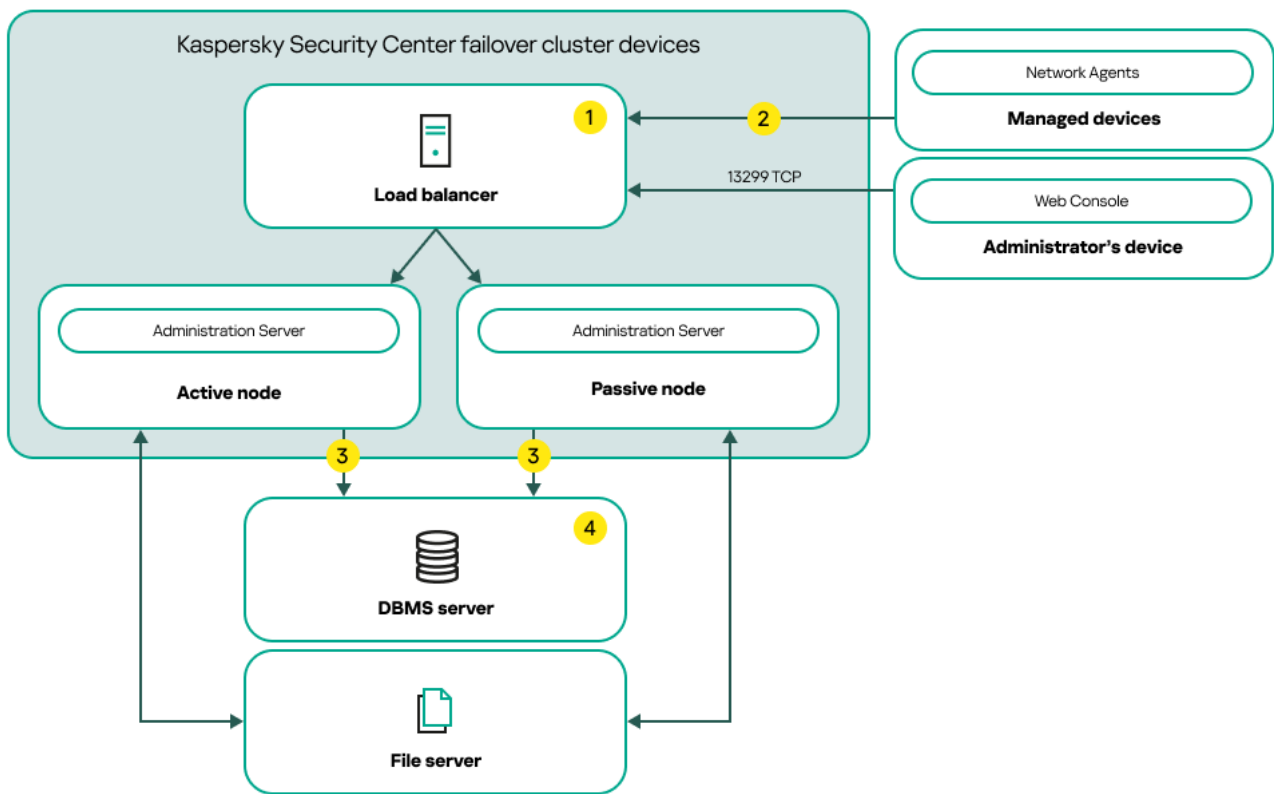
Kaspersky Security Center failover cluster devices

1

Load balancer

2

Network Agents

Managed devices

13299 TCP

Web Console

Administrator's device

Administration Server

Active node

Administration Server

Passive node

3

3

4

DBMS server

File server